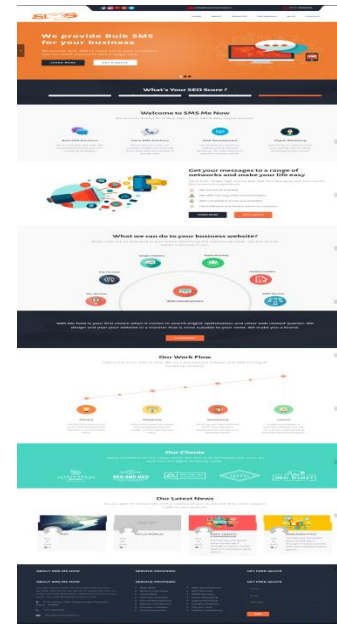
We provide Bulk SMS for your business

What's Your SEO Score ?

Welcome to SMS Me Now

Bulk SMS Services

Web Development

Digital Marketing

Get your messages to a range of networks and make your life easy

What we can do to your business website?

Web Development

Our Work Flow

Our Clients

Our Latest News

ABOUT SMS ME NOW

SERVICE PROVIDED

GET FREE QUOTE